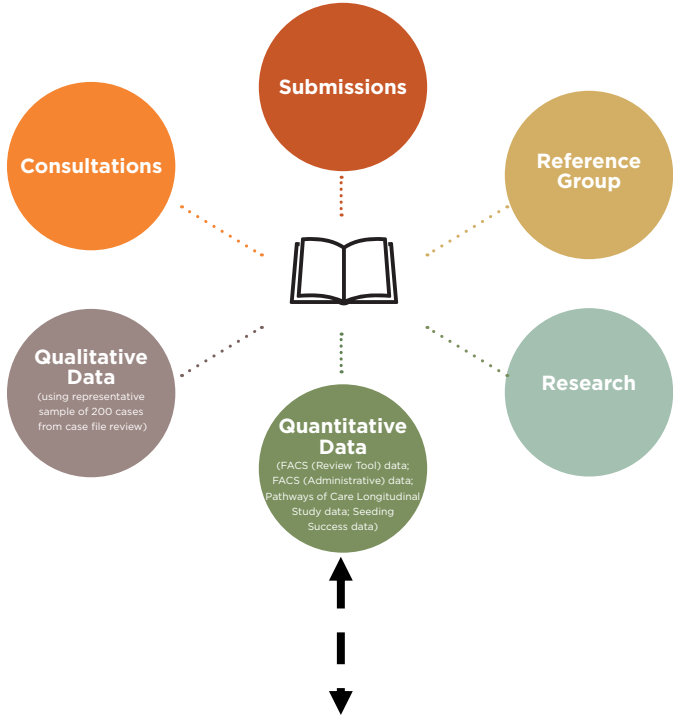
Submissions

Consultations

Reference Group

Qualitative Data
(using representative sample of 200 cases from case file review)

Research

Quantitative Data
(FACS (Review Tool) data; FACS (Administrative) data; Pathways of Care Longitudinal Study data; Seeding Success data)